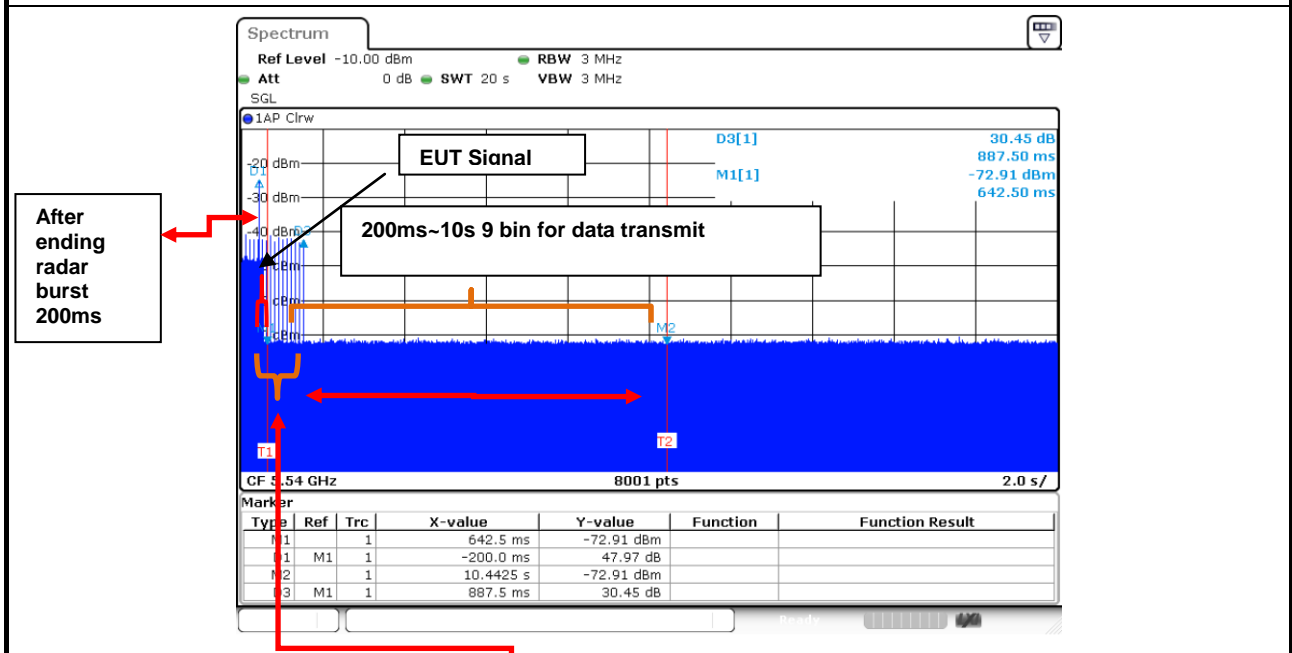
Spectrum

Ref Level -10.00 dBm
RBW 3 MHz
Att 0 dB
SWT 20 s
VBW 3 MHz
SGL
1AP Clrw

D3[1] 30.45 dB
887.50 ms
M1[1] -72.91 dBm
642.50 ms

-20 dBm
-30 dBm
-40 dBm
D1
D3
M2
T1
T2

EUT Signal

200ms~10s 9 bin for data transmit

After ending radar burst 200ms

CF 5.54 GHz
8001 pts
2.0 s/

Marker

| Type | Ref | Trc | X-value | Y-value | Function | Function Result |
|---|---|---|---|---|---|---|
| M1 | | 1 | 642.5 ms | -72.91 dBm | | |
| D1 | M1 | 1 | -200.0 ms | 47.97 dB | | |
| M2 | | 1 | 10.4425 s | -72.91 dBm | | |
| D3 | M1 | 1 | 887.5 ms | 30.45 dB | | |

Ready